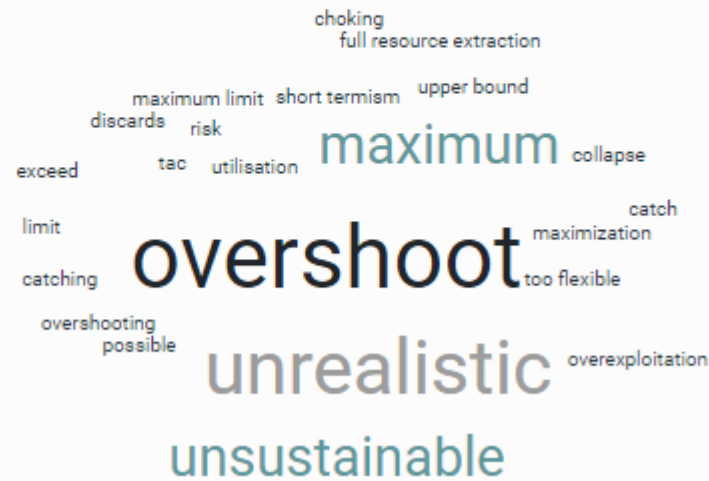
choking
full resource extraction
maximum limit
short termism
upper bound
discards
risk
maximum
collapse
exceed
tac
utilisation
catch
limit
maximization
overshoot
catching
too flexible
overshooting
possible
unrealistic
overexploitation
unsustainable